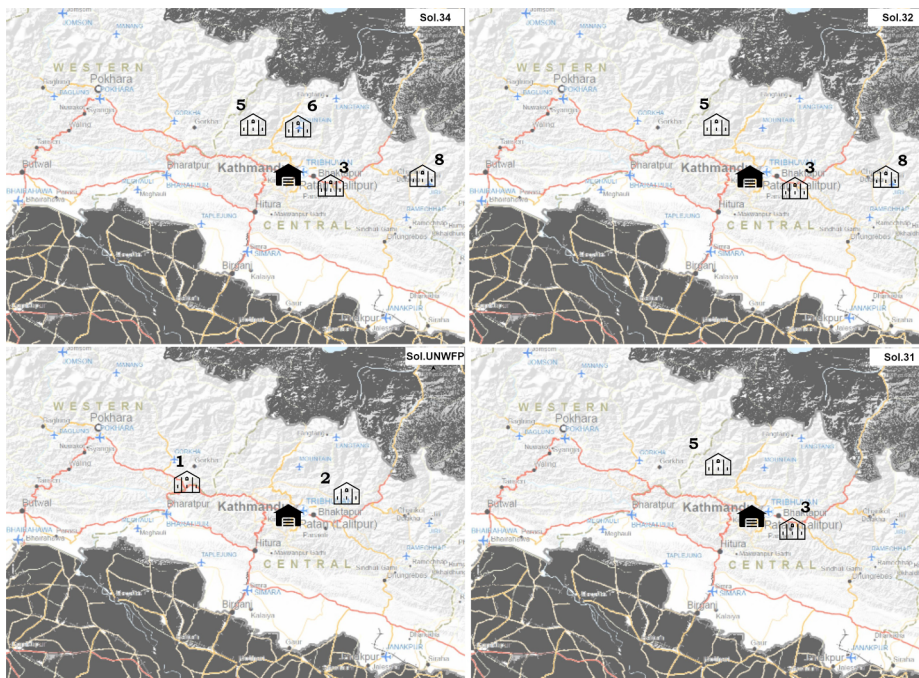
Sol.34

JOMSOM
WESTERN
Pokhara
POKHARA
BAGLUNG
Waling
Butwal
BHAIRAHAWA
Bhairahawa
Bharatpur
Meghauli
BHARATPUR
5
6
Gorkha
Kathmandu
TRIBHUVAN
Bhaktapur
Patan (Lalitpur)
3
8
Hitura
TAPLEJUNG
CENTRAL
SIMARA
Birganj
Kalaiya
Gaur
Janakpur
JANAKPUR

Sol.32

JOMSOM
WESTERN
Pokhara
POKHARA
Waling
Butwal
BHAIRAHAWA
Bharatpur
Meghauli
5
Kathmandu
TRIBHUVAN
Bhaktapur
Patan (Lalitpur)
3
8
Hitura
TAPLEJUNG
CENTRAL
SIMARA
Birganj
Kalaiya
Gaur
Janakpur
JANAKPUR

Sol.UNWFP

JOMSOM
WESTERN
Pokhara
POKHARA
Waling
1
Butwal
BHAIRAHAWA
Bharatpur
Meghauli
2
Kathmandu
TRIBHUVAN
Bhaktapur
Patan (Lalitpur)
Hitura
TAPLEJUNG
CENTRAL
SIMARA
Birganj
Kalaiya
Gaur
Janakpur
JANAKPUR

Sol.31

JOMSOM
WESTERN
Pokhara
POKHARA
Waling
5
Butwal
BHAIRAHAWA
Bharatpur
Meghauli
Kathmandu
TRIBHUVAN
Bhaktapur
Patan (Lalitpur)
3
Hitura
TAPLEJUNG
CENTRAL
SIMARA
Birganj
Kalaiya
Gaur
Janakpur
JANAKPUR